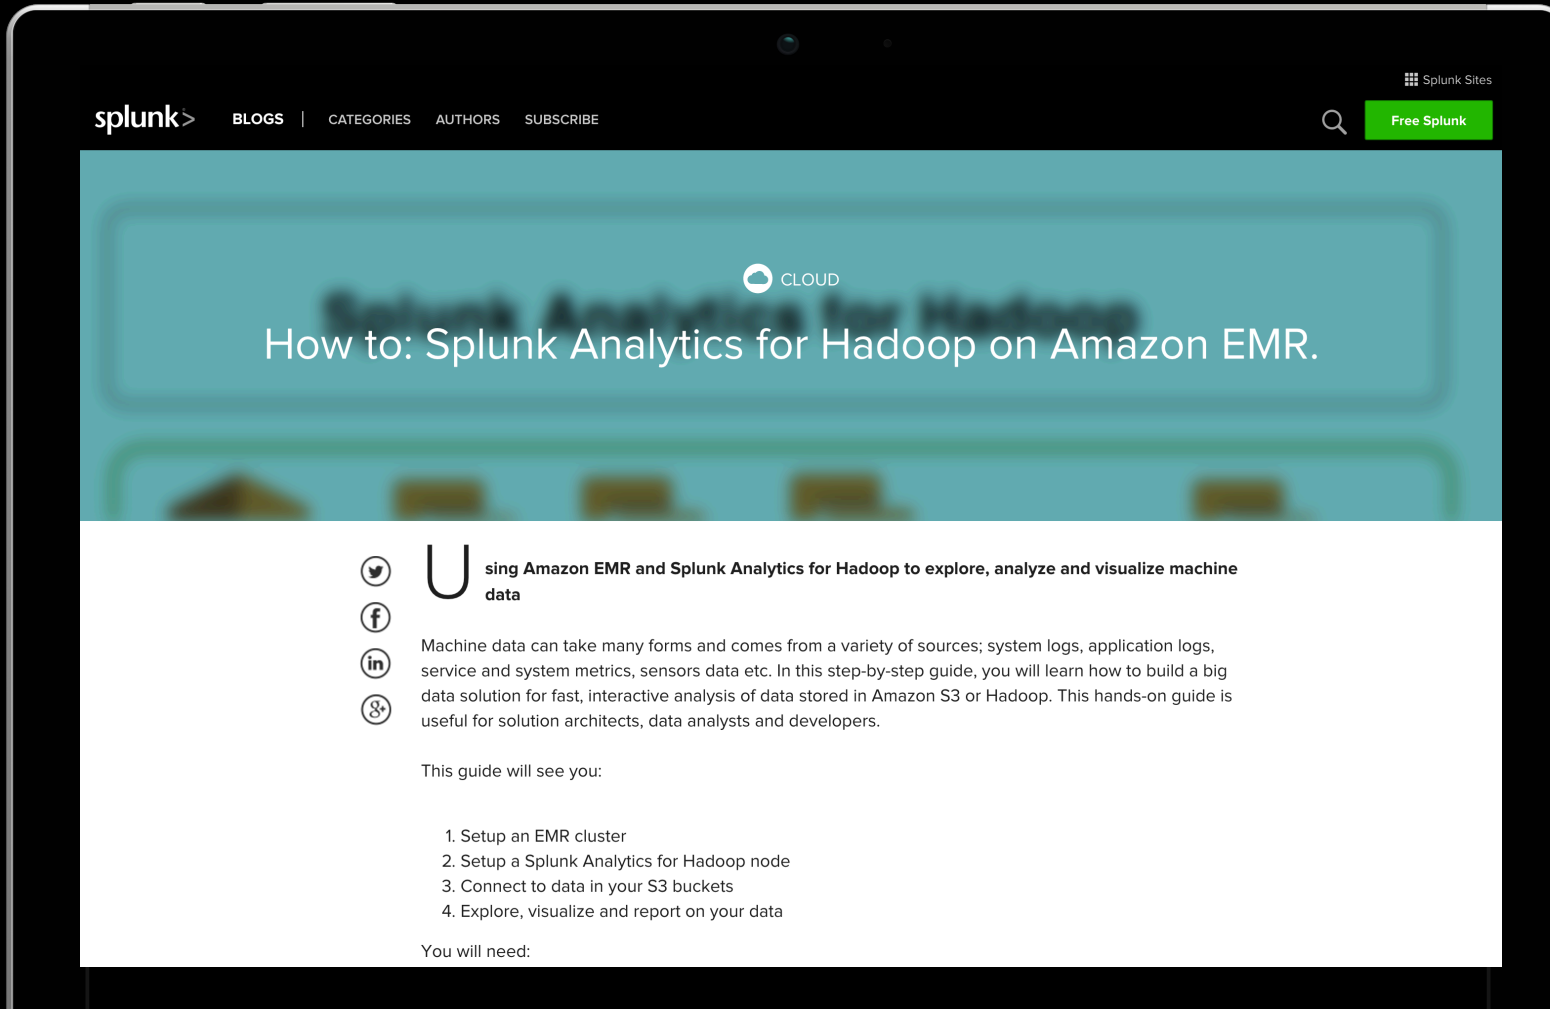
Splunk Sites

splunk> BLOGS | CATEGORIES AUTHORS SUBSCRIBE

Free Splunk

CLOUD

How to: Splunk Analytics for Hadoop on Amazon EMR.

Using Amazon EMR and Splunk Analytics for Hadoop to explore, analyze and visualize machine data

Machine data can take many forms and comes from a variety of sources; system logs, application logs, service and system metrics, sensors data etc. In this step-by-step guide, you will learn how to build a big data solution for fast, interactive analysis of data stored in Amazon S3 or Hadoop. This hands-on guide is useful for solution architects, data analysts and developers.

This guide will see you:

1. Setup an EMR cluster
2. Setup a Splunk Analytics for Hadoop node
3. Connect to data in your S3 buckets
4. Explore, visualize and report on your data

You will need: